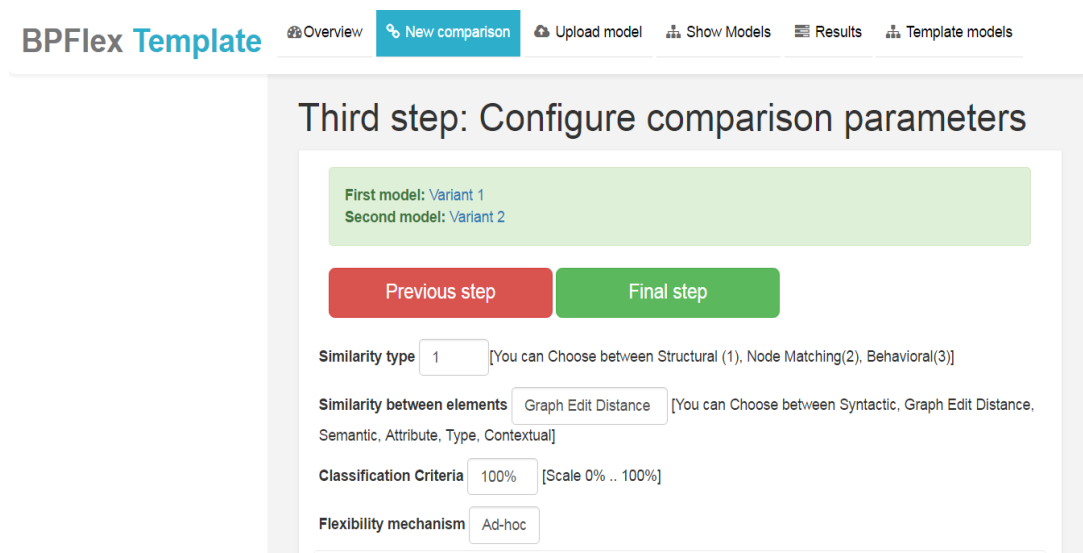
BPFlex Template

Overview New comparison Upload model Show Models Results Template models

Third step: Configure comparison parameters

First model: Variant 1
Second model: Variant 2

Previous step Final step

Similarity type 1 [You can Choose between Structural (1), Node Matching(2), Behavioral(3)]

Similarity between elements Graph Edit Distance [You can Choose between Syntactic, Graph Edit Distance, Semantic, Attribute, Type, Contextual]

Classification Criteria 100% [Scale 0% .. 100%]

Flexibility mechanism Ad-hoc